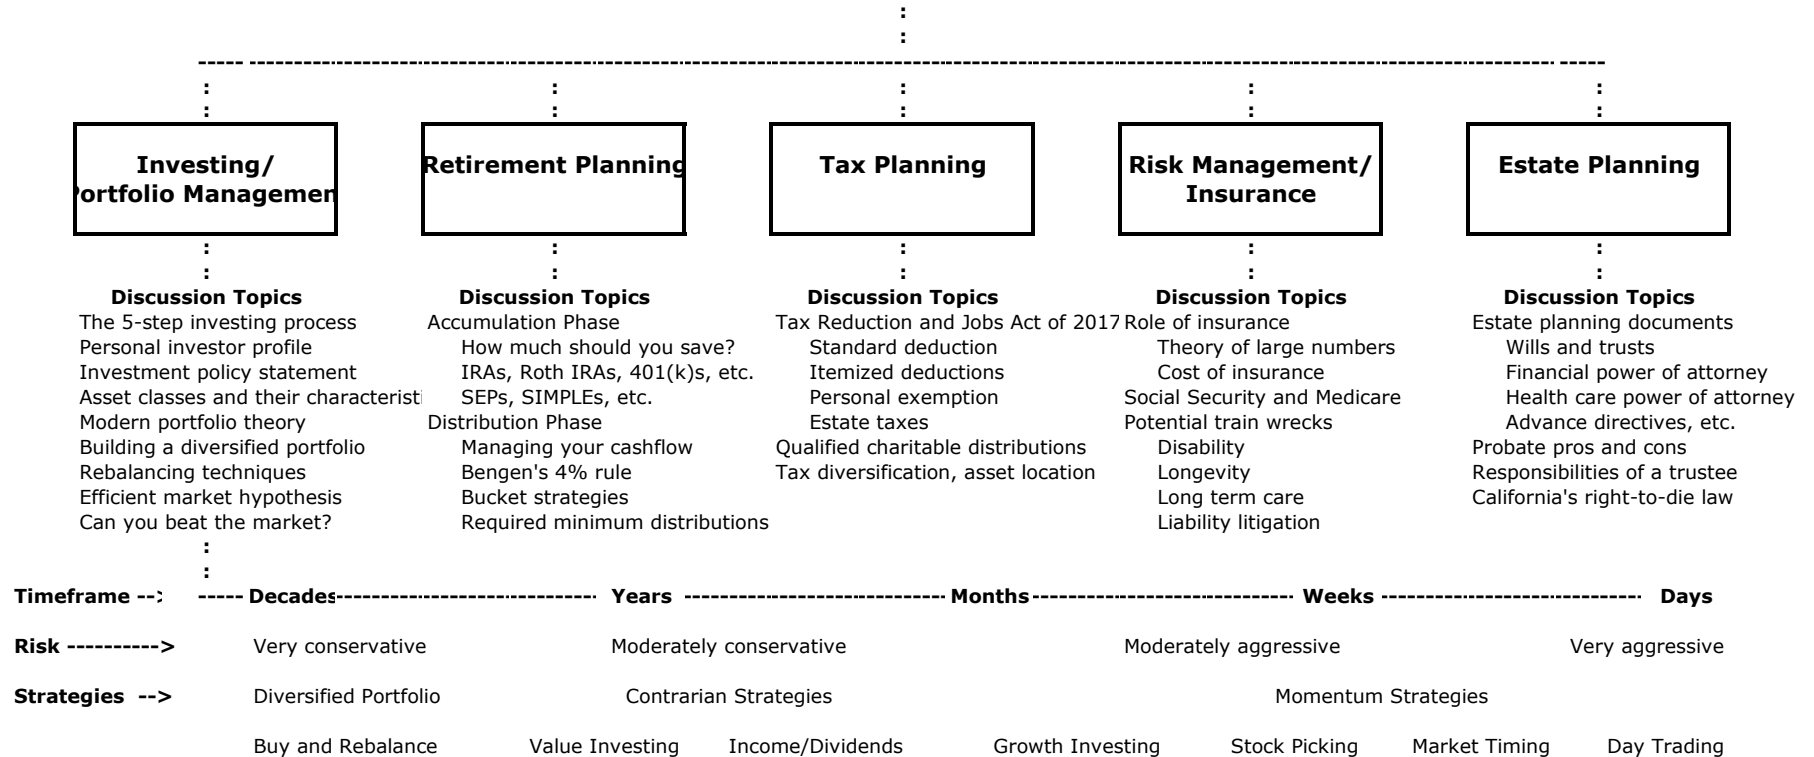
Investing/
ortfolio Managemen

Discussion Topics
The 5-step investing process
Personal investor profile
Investment policy statement
Asset classes and their characteristi
Modern portfolio theory
Building a diversified portfolio
Rebalancing techniques
Efficient market hypothesis
Can you beat the market?

Retirement Planning

Discussion Topics
Accumulation Phase
How much should you save?
IRAs, Roth IRAs, 401(k)s, etc.
SEPs, SIMPLEs, etc.
Distribution Phase
Managing your cashflow
Bengen's 4% rule
Bucket strategies
Required minimum distributions

Tax Planning

Discussion Topics
Tax Reduction and Jobs Act of 2017
Standard deduction
Itemized deductions
Personal exemption
Estate taxes
Qualified charitable distributions
Tax diversification, asset location

Risk Management/
Insurance

Discussion Topics
Role of insurance
Theory of large numbers
Cost of insurance
Social Security and Medicare
Potential train wrecks
Disability
Longevity
Long term care
Liability litigation

Estate Planning

Discussion Topics
Estate planning documents
Wills and trusts
Financial power of attorney
Health care power of attorney
Advance directives, etc.
Probate pros and cons
Responsibilities of a trustee
California's right-to-die law

Timeframe --> ----- Decades----------------------------- Years ---------------------------- Months---------------------------- Weeks ----------------------------- Days

Risk ----------> Very conservative Moderately conservative Moderately aggressive Very aggressive

Strategies --> Diversified Portfolio Contrarian Strategies Momentum Strategies

Buy and Rebalance Value Investing Income/Dividends Growth Investing Stock Picking Market Timing Day Trading